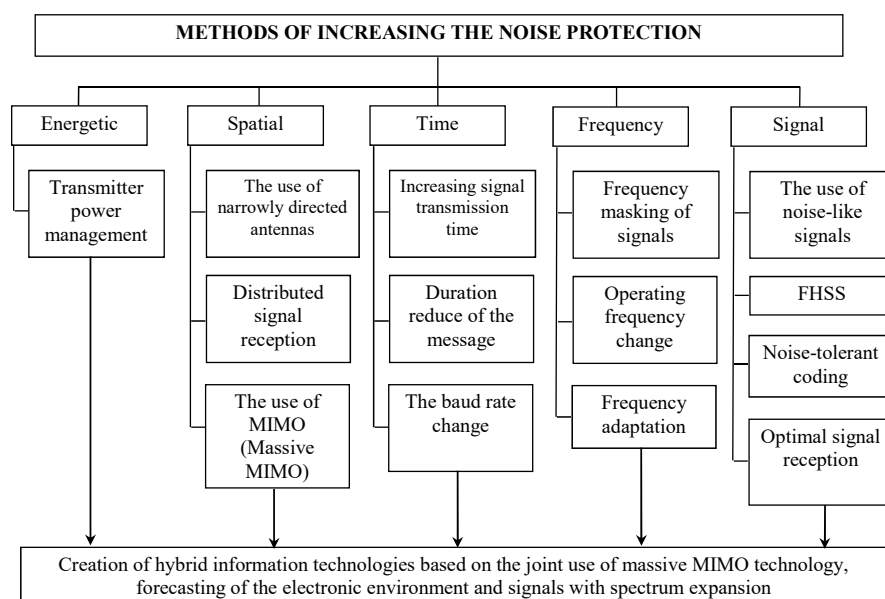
METHODS OF INCREASING THE NOISE PROTECTION

Energetic

Transmitter power management

Spatial

The use of narrowly directed antennas

Distributed signal reception

The use of MIMO (Massive MIMO)

Time

Increasing signal transmission time

Duration reduce of the message

The baud rate change

Frequency

Frequency masking of signals

Operating frequency change

Frequency adaptation

Signal

The use of noise-like signals

FHSS

Noise-tolerant coding

Optimal signal reception

Creation of hybrid information technologies based on the joint use of massive MIMO technology, forecasting of the electronic environment and signals with spectrum expansion